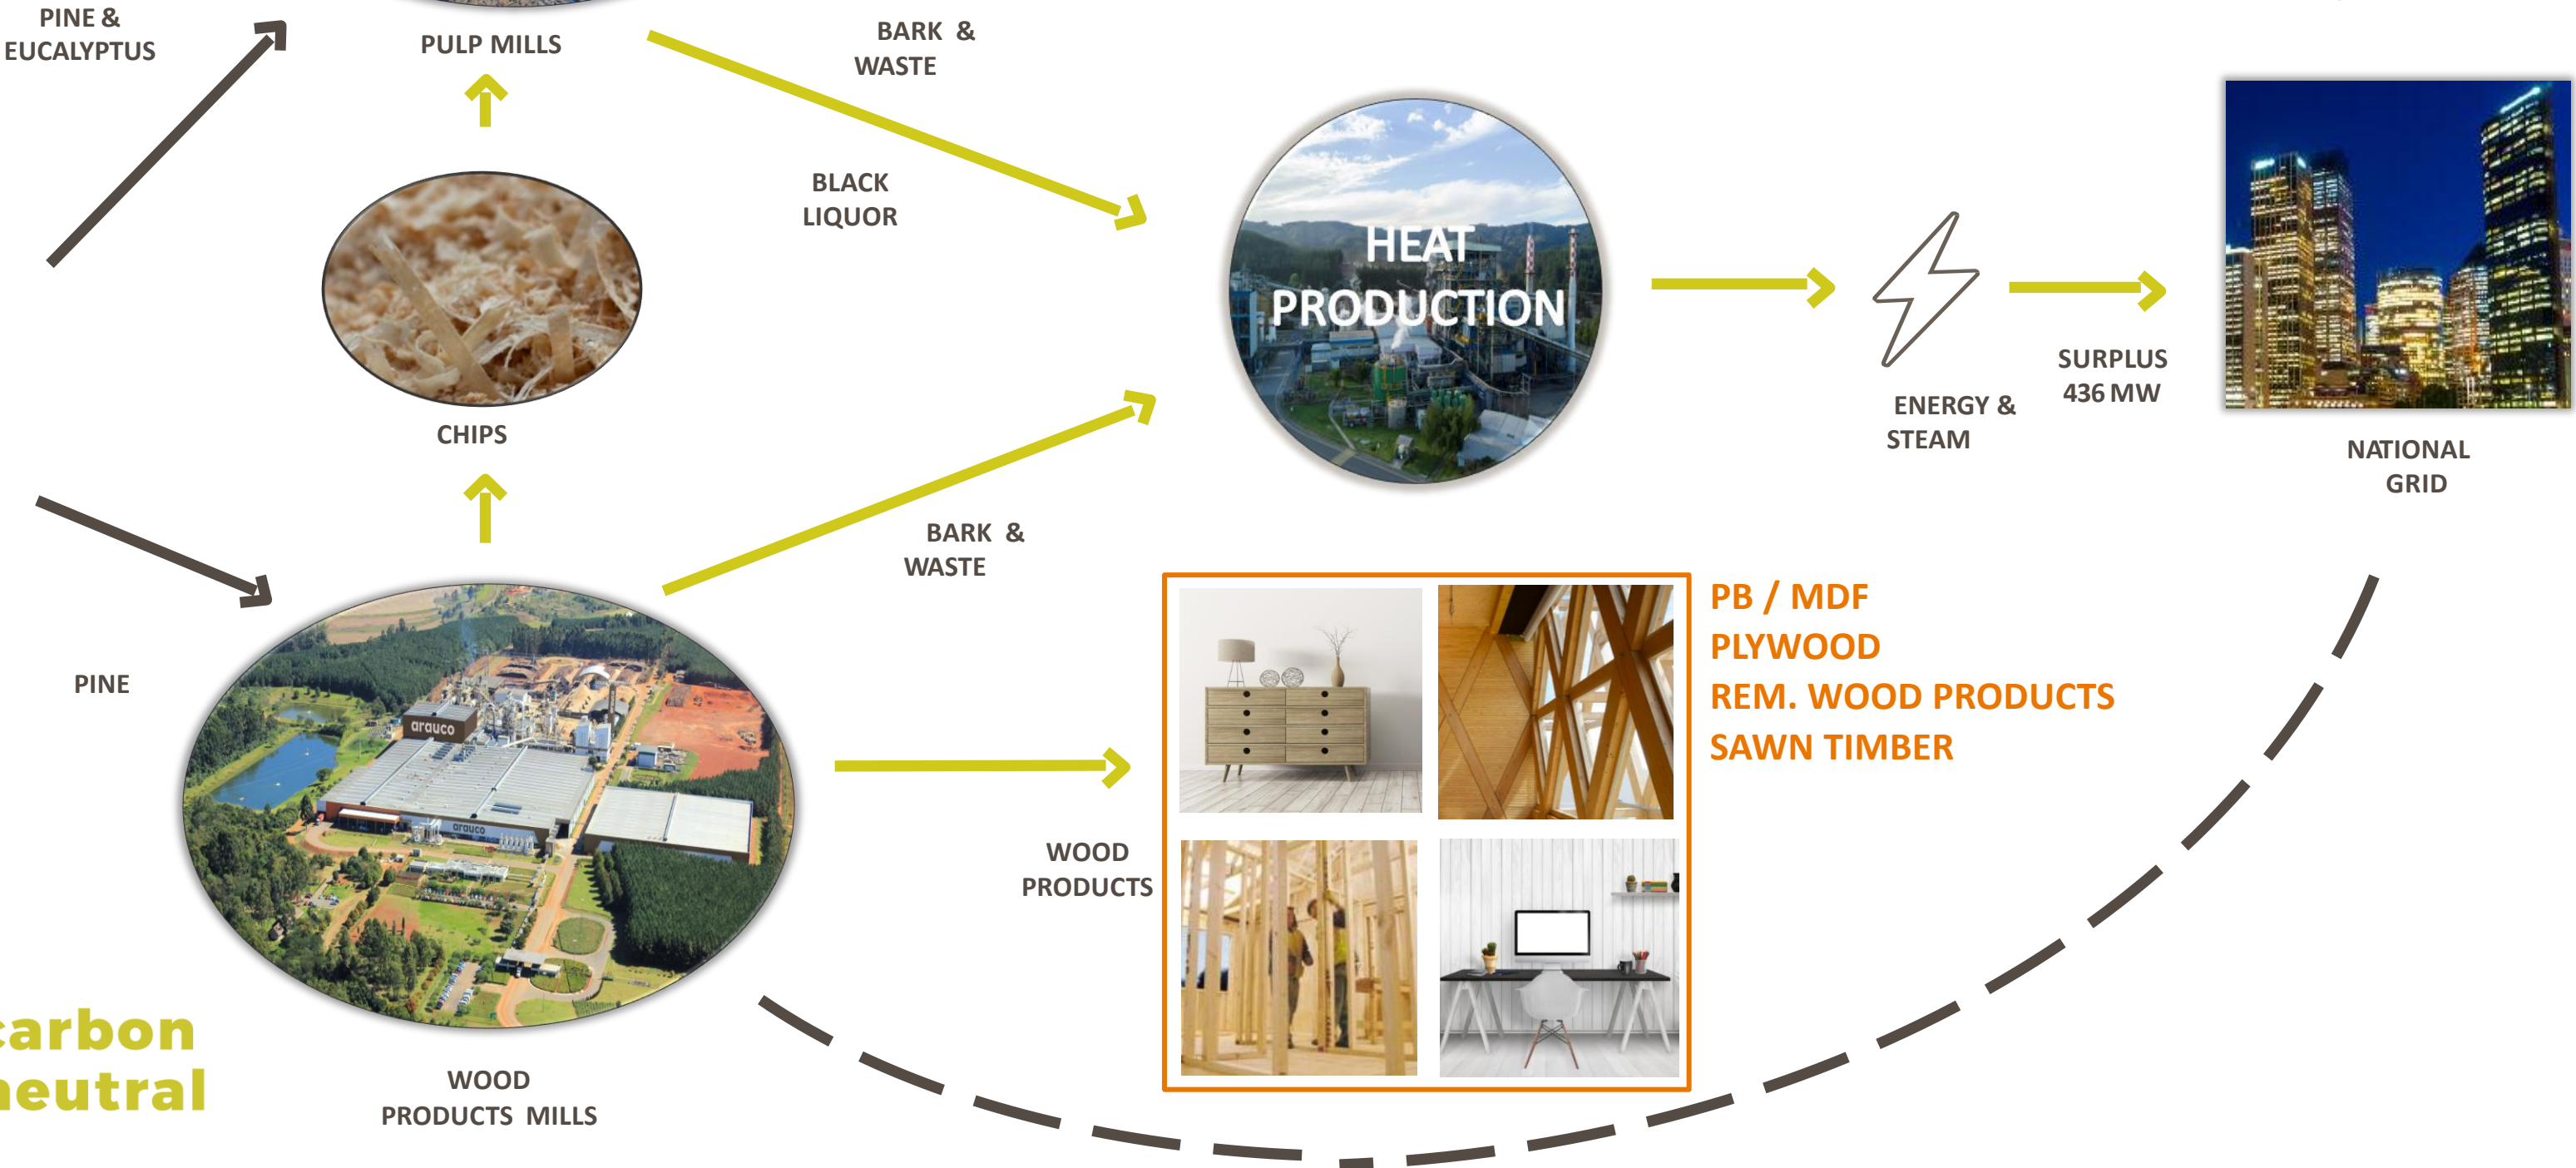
PINE &
EUCALYPTUS

PULP MILLS

BARK &
WASTE

BLACK
LIQUOR

CHIPS

HEAT
PRODUCTION

ENERGY &
STEAM

SURPLUS
436 MW

NATIONAL
GRID

BARK &
WASTE

PINE

arauco

arauco

WOOD
PRODUCTS

PB / MDF
PLYWOOD
REM. WOOD PRODUCTS
SAWN TIMBER

arbon
eutral

WOOD
PRODUCTS MILLS